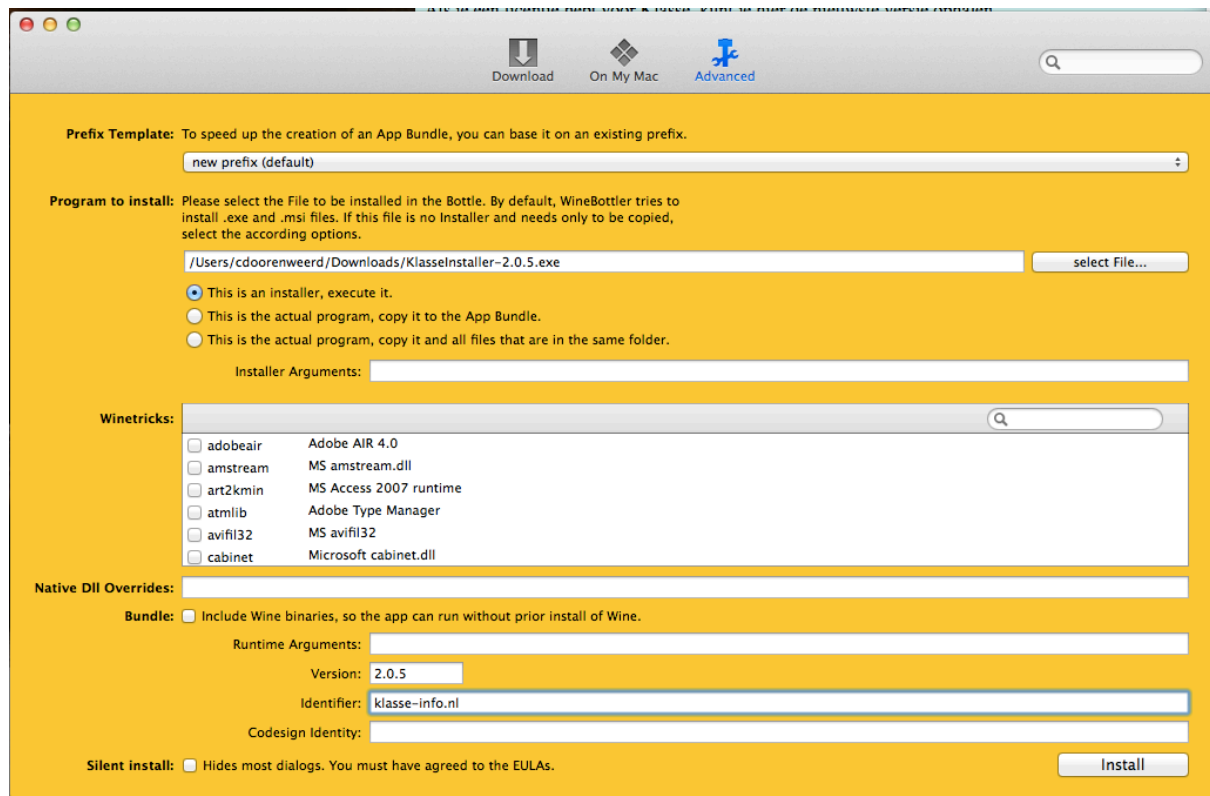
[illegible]

Download On My Mac Advanced

Prefix Template: To speed up the creation of an App Bundle, you can base it on an existing prefix.

new prefix (default)

Program to install: Please select the File to be installed in the Bottle. By default, WineBottler tries to install .exe and .msi files. If this file is no Installer and needs only to be copied, select the according options.

/Users/cdoorenweerd/Downloads/KlasseInstaller-2.0.5.exe

select File...

This is an installer, execute it.

This is the actual program, copy it to the App Bundle.

This is the actual program, copy it and all files that are in the same folder.

Installer Arguments:

Winetricks:

| | |
|---|---|
| adobeair | Adobe AIR 4.0 |
| amstream | MS amstream.dll |
| art2kmin | MS Access 2007 runtime |
| atmlib | Adobe Type Manager |
| avifil32 | MS avifil32 |
| cabinet | Microsoft cabinet.dll |

Native Dll Overrides:

Bundle: Include Wine binaries, so the app can run without prior install of Wine.

Runtime Arguments:

Version: 2.0.5

Identifier: klasse-info.nl

Codesign Identity:

Silent install: Hides most dialogs. You must have agreed to the EULAs.

Install